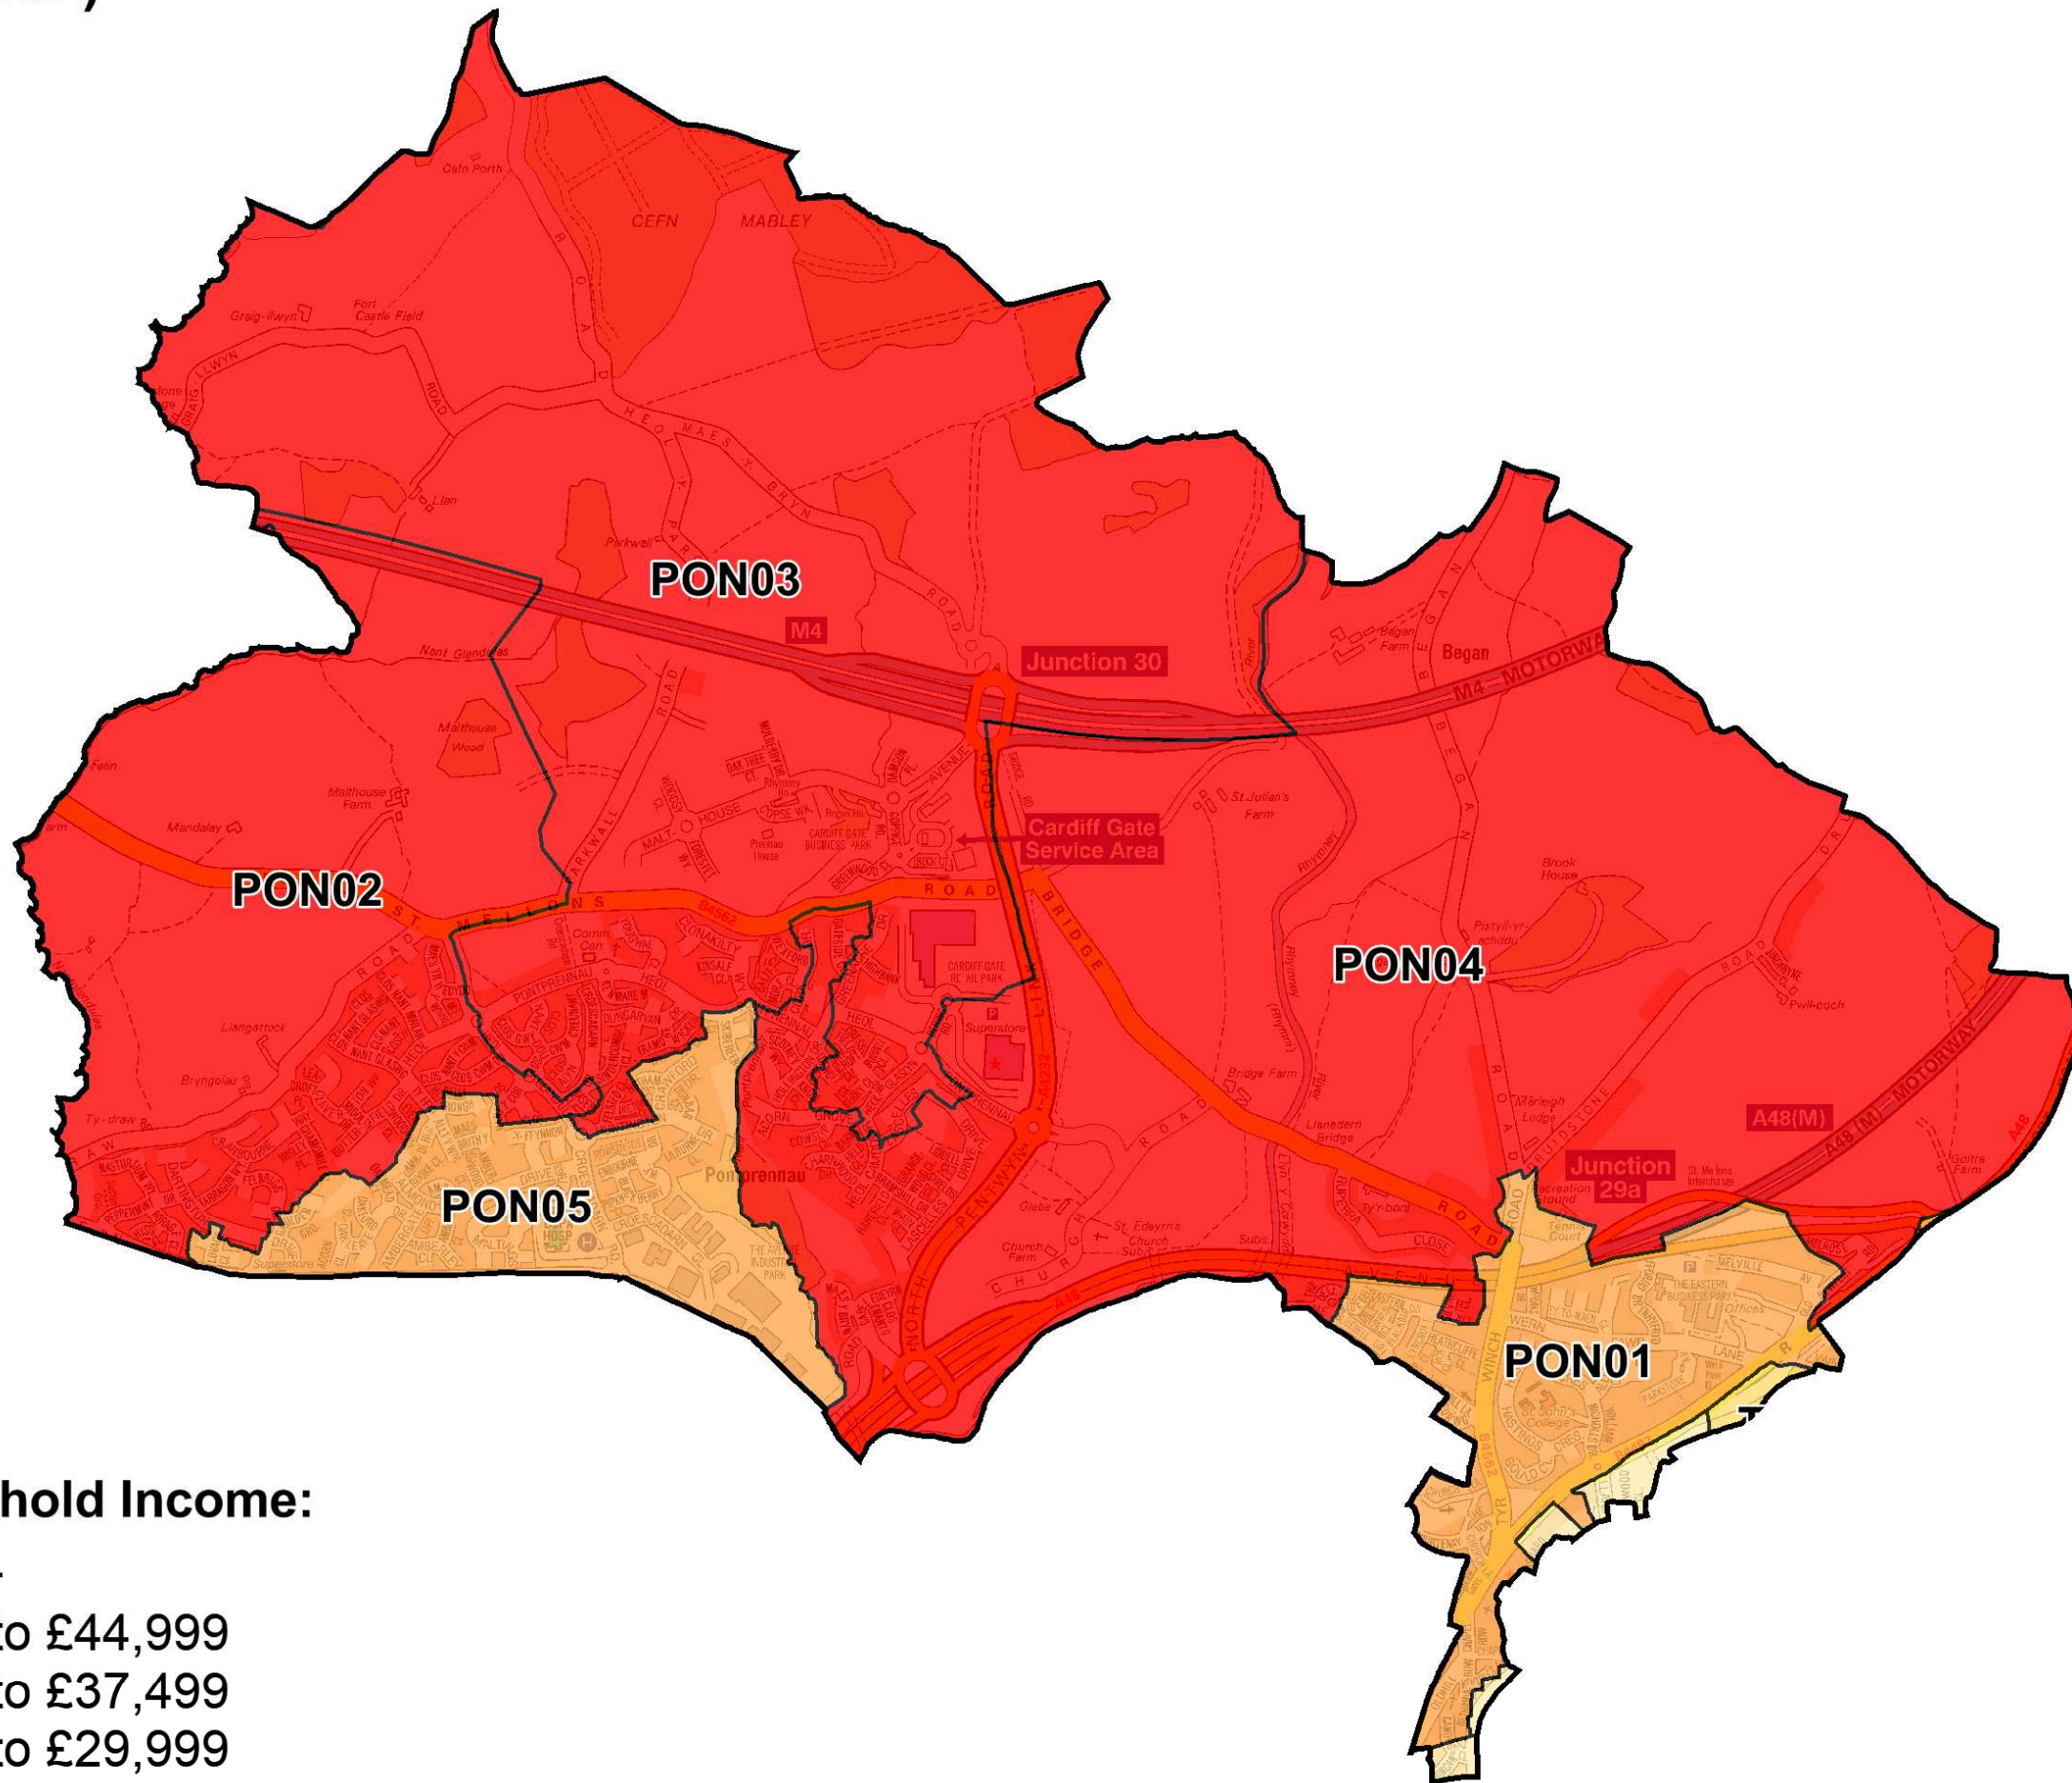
PON03

PON02

PON04

PON05

PON01

M4

Junction 30

M4 MOTORWAY

Cardiff Gate Service Area

Junction 29a

A48(M)

A48 (M) MOTORWAY

Cefn Porth

CEFN MABLEY

Greig-llwyn

Fort Castle Field

Llan

Parkwall

Nant Glandulas

Malthouse Wood

Malthouse Farm

Mandalay

Felin

Began Farm

Began

St Julian's Farm

Brook House

Pistyll-yr-Ychaduf

Pwll-coch

Bridge Farm

Llanedern Bridge

Marleigh Lodge

Ty'r-bont

Glebe

Church Farm

St. Edeyrn's Church

Llangattock

Bryngolau

Ty-draw

Pontprennau

Superstore

CARDIFF GATE BUSINESS PARK

CARDIFF GATE RETAIL PARK

Superstore

THE AVENUE INDUSTRIAL PARK

THE EASTERN BUSINESS PARK

St John's College

ST. MELLONS ROAD

B4562

NORTH PENTWYN LINK ROAD

A4232

A48

TYR WINCH ROAD

ROAD

HEOL MAES-Y-BRYN

hold Income:

to £44,999

to £37,499

to £29,999